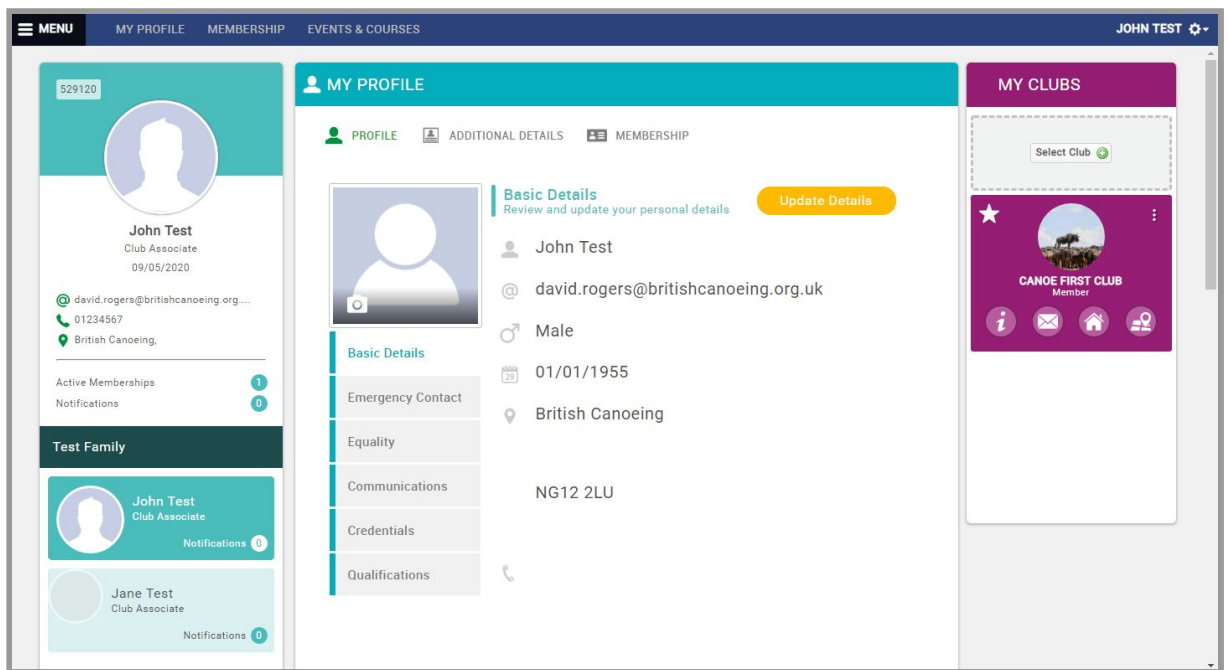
MENU MY PROFILE MEMBERSHIP EVENTS & COURSES JOHN TEST

529120

John Test
Club Associate
09/05/2020

david.rogers@britishcanoeing.org....
01234567
British Canoeing,

Active Memberships 1
Notifications 0

Test Family

John Test
Club Associate
Notifications 0

Jane Test
Club Associate
Notifications 0

MY PROFILE

PROFILE ADDITIONAL DETAILS MEMBERSHIP

Basic Details
Review and update your personal details

Update Details

John Test
david.rogers@britishcanoeing.org.uk
Male
29
01/01/1955
British Canoeing

NG12 2LU

Basic Details
Emergency Contact
Equality
Communications
Credentials
Qualifications

MY CLUBS

Select Club

CANOE FIRST CLUB
Member